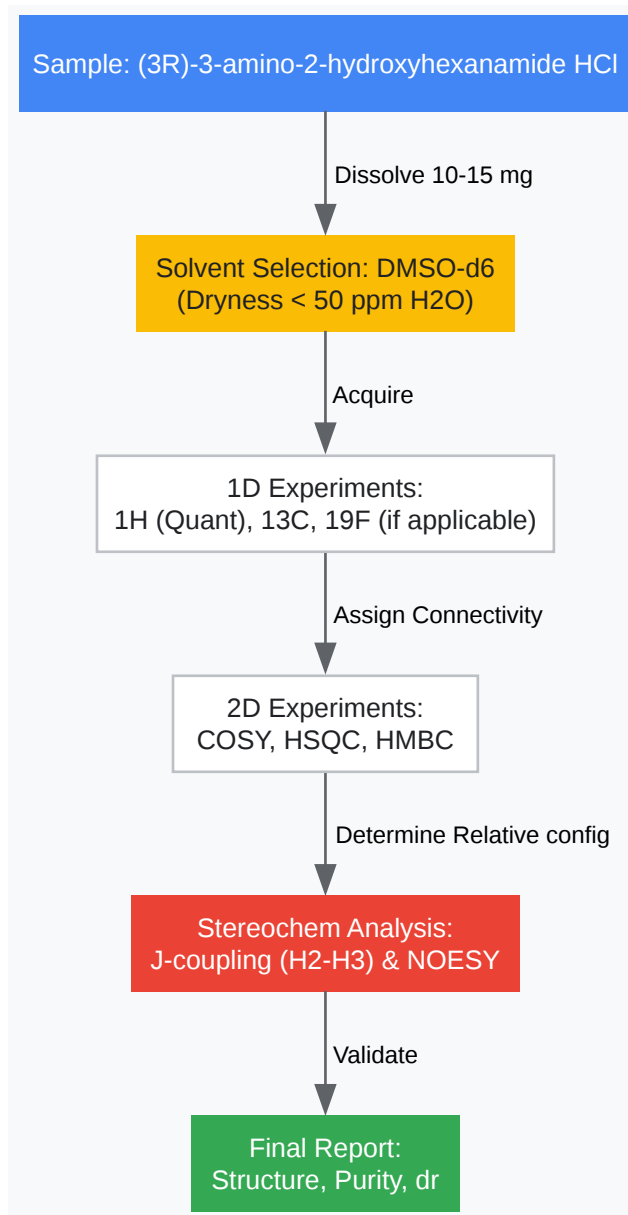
Sample: (3R)-3-amino-2-hydroxyhexanamide HCl

Dissolve 10-15 mg

Solvent Selection: DMSO-d6
(Dryness < 50 ppm H2O)

Acquire

1D Experiments:
1H (Quant), 13C, 19F (if applicable)

Assign Connectivity

2D Experiments:
COSY, HSQC, HMBC

Determine Relative config

Stereochem Analysis:
J-coupling (H2-H3) & NOESY

Validate

Final Report:
Structure, Purity, dr